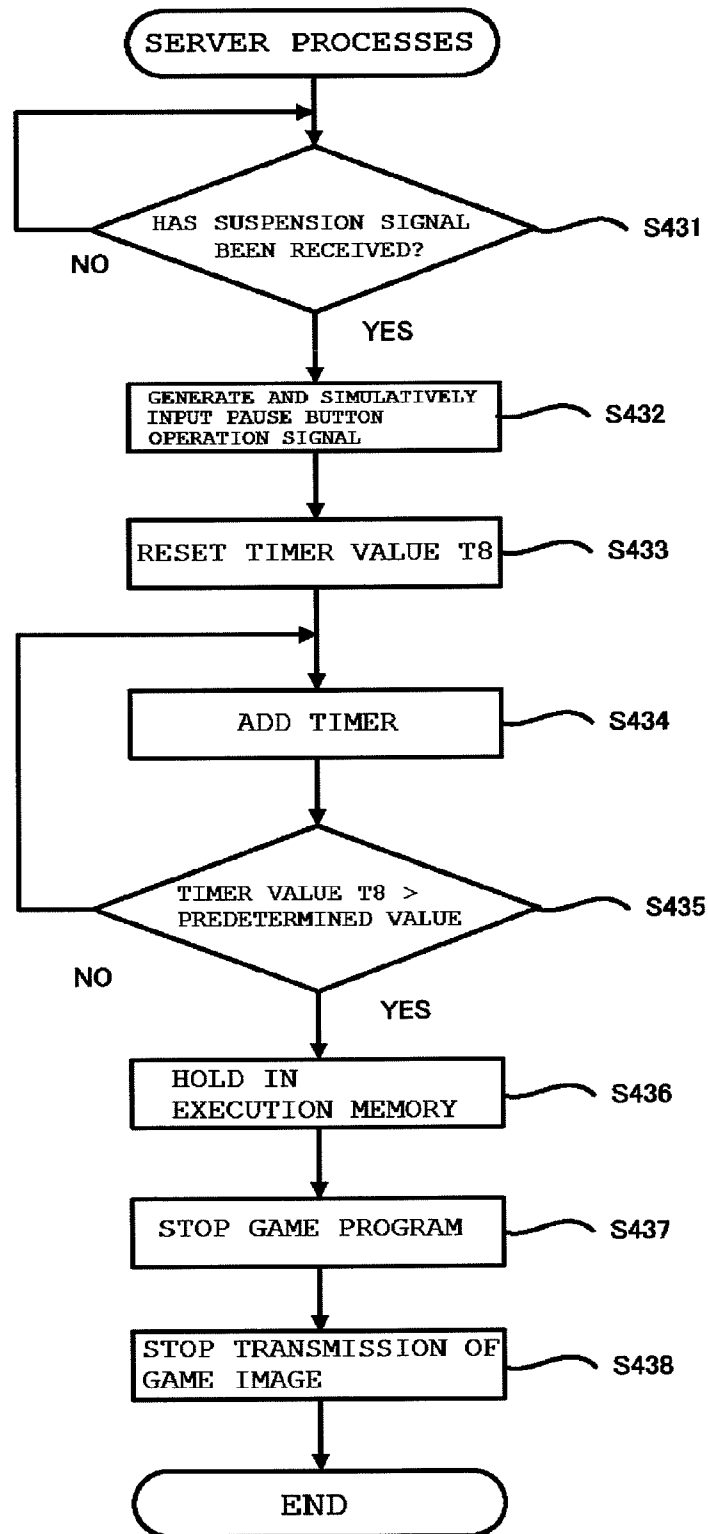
SERVER PROCESSES

HAS SUSPENSION SIGNAL BEEN RECEIVED?

S431

NO

YES

GENERATE AND SIMULATIVELY INPUT PAUSE BUTTON OPERATION SIGNAL

S432

RESET TIMER VALUE T8

S433

ADD TIMER

S434

TIMER VALUE T8 > PREDETERMINED VALUE

S435

NO

YES

HOLD IN EXECUTION MEMORY

S436

STOP GAME PROGRAM

S437

STOP TRANSMISSION OF GAME IMAGE

S438

END